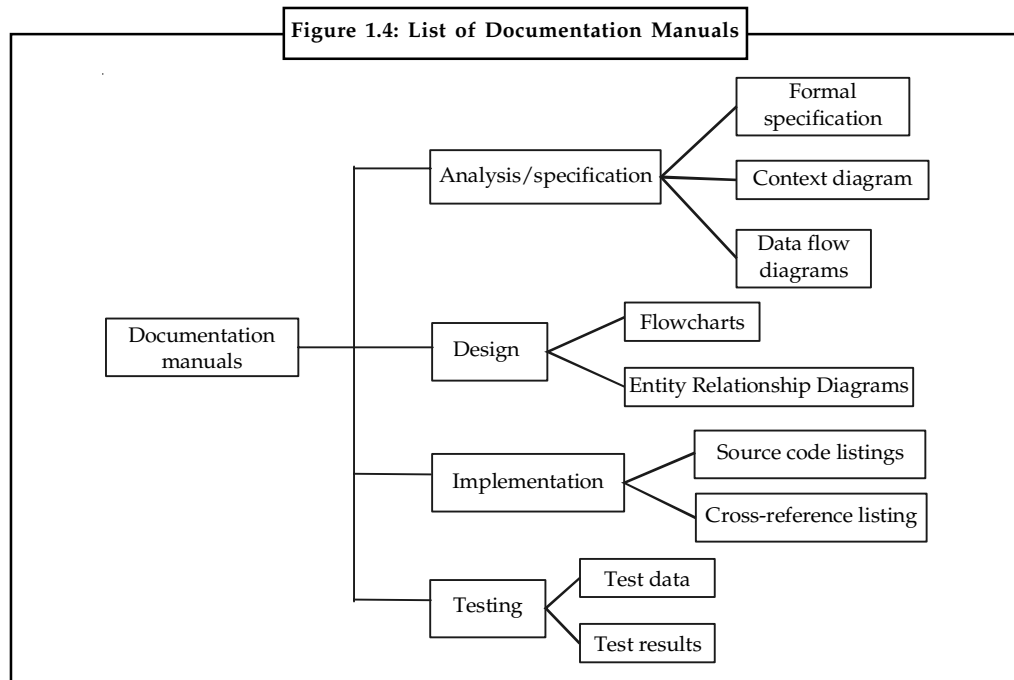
Figure 1.4: List of Documentation Manuals

Documentation manuals

Analysis/specification

Formal specification

Context diagram

Data flow diagrams

Design

Flowcharts

Entity Relationship Diagrams

Implementation

Source code listings

Cross-reference listing

Testing

Test data

Test results